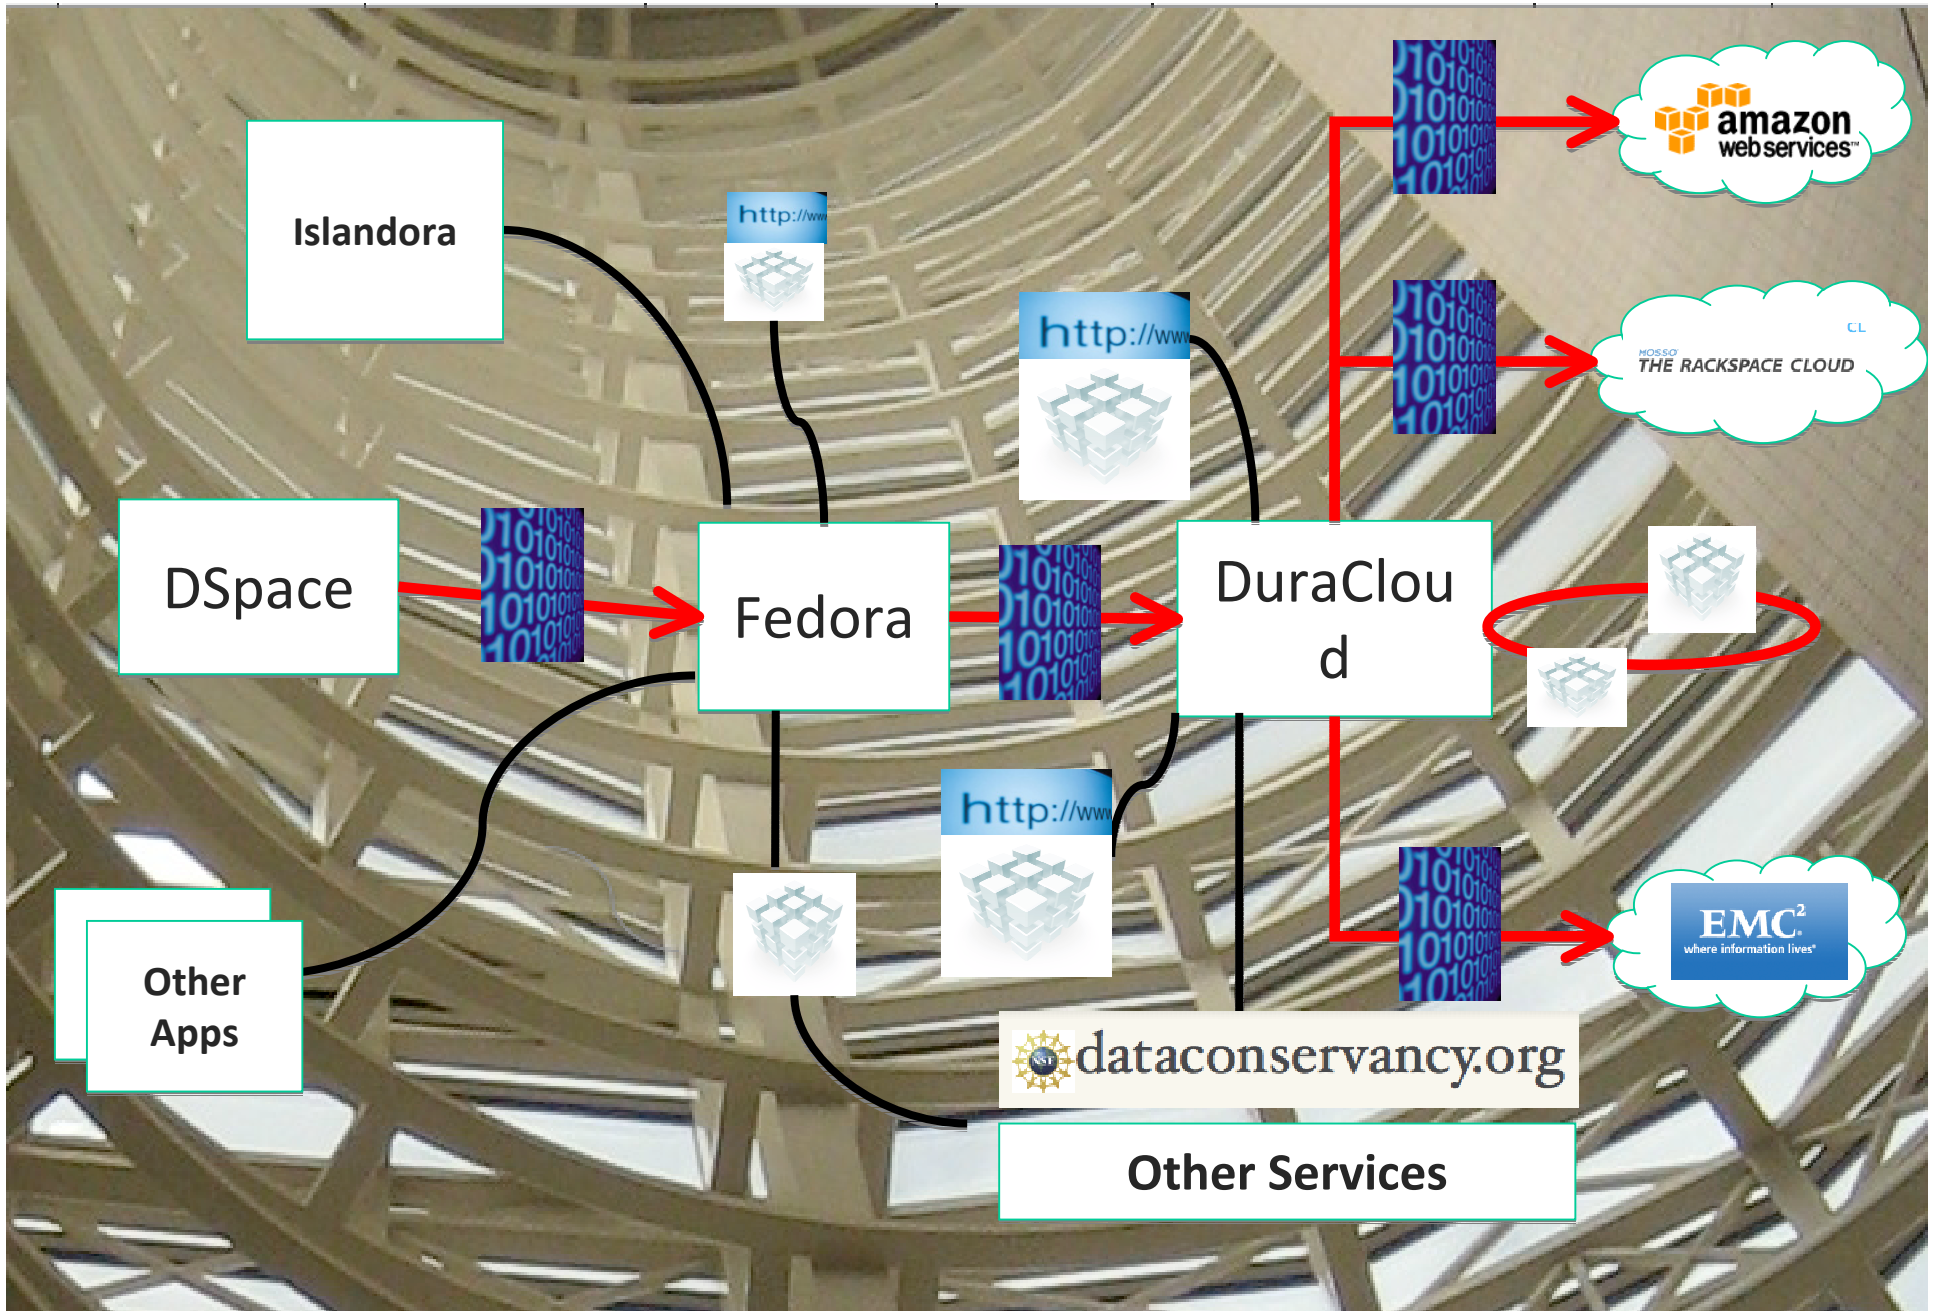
Islandora

http://www

http://www

amazon web services™

MOSSO THE RACKSPACE CLOUD

CL

DSpace

Fedora

DuraCloud

http://www

EMC² where information lives®

Other Apps

NSF dataconservancy.org

Other Services